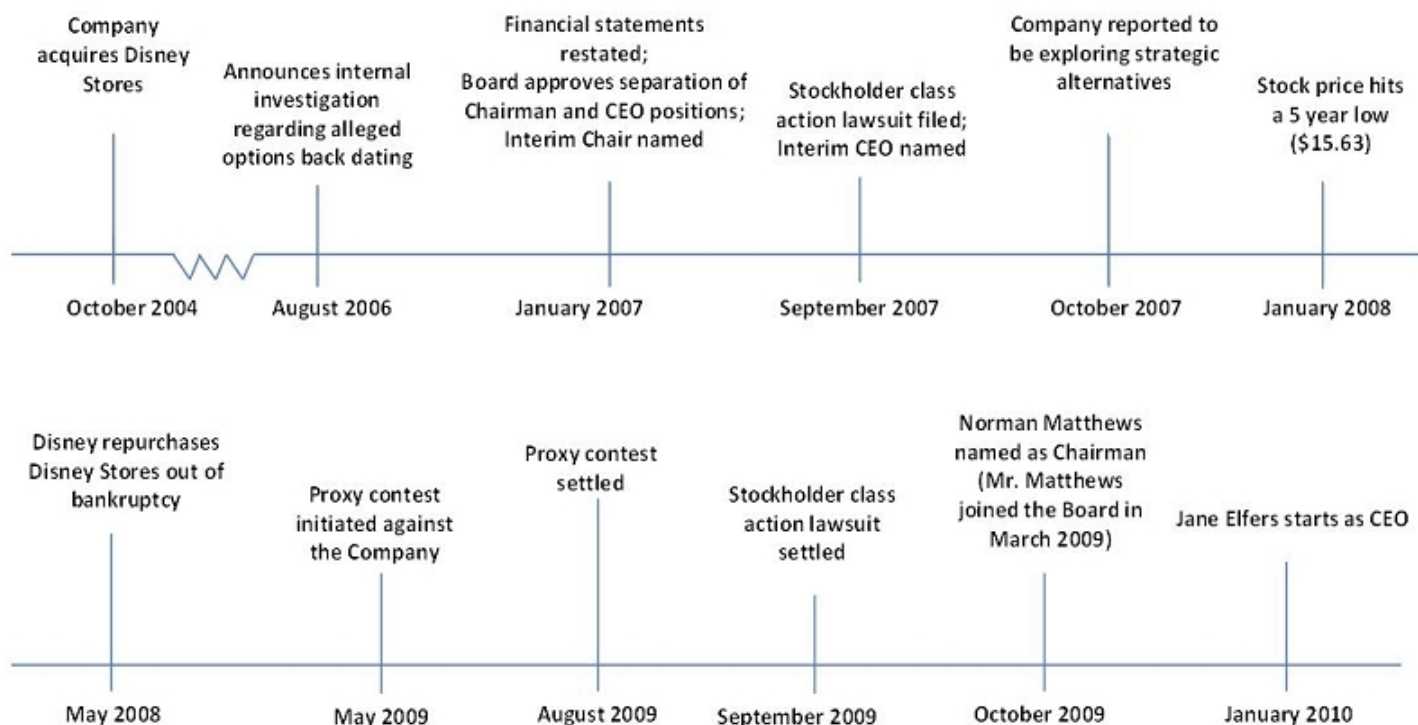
Company acquires Disney Stores

October 2004

Announces internal investigation regarding alleged options back dating

August 2006

Financial statements restated; Board approves separation of Chairman and CEO positions; Interim Chair named

January 2007

Stockholder class action lawsuit filed; Interim CEO named

September 2007

Company reported to be exploring strategic alternatives

October 2007

Stock price hits a 5 year low ($15.63)

January 2008

Disney repurchases Disney Stores out of bankruptcy

May 2008

Proxy contest initiated against the Company

May 2009

Proxy contest settled

August 2009

Stockholder class action lawsuit settled

September 2009

Norman Matthews named as Chairman (Mr. Matthews joined the Board in March 2009)

October 2009

Jane Elfers starts as CEO

January 2010